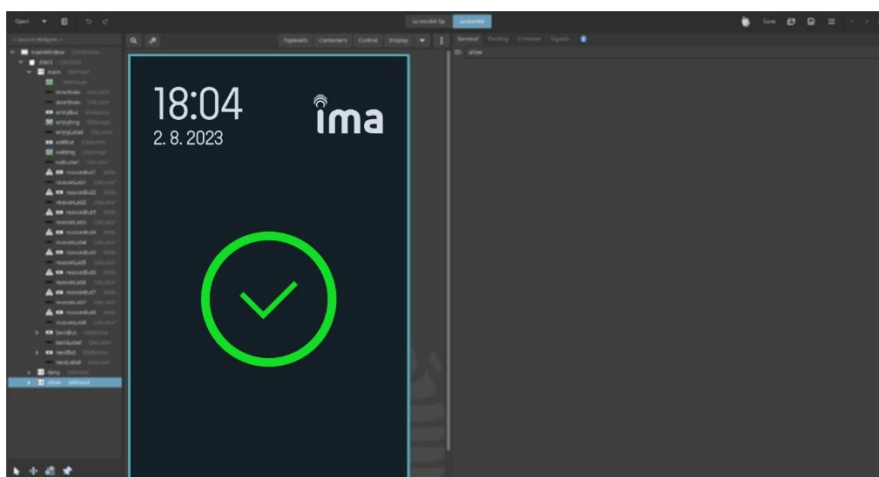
Open

screen64 Bp

screen64

Save

Search Widgets

mainWindow

main

timeMain

dateMain

entryBut

entryImg

entryLabel

exitBut

exitImg

exitLabel

reasonBut1

reasonLabel1

reasonBut2

reasonLabel2

reasonBut3

reasonLabel3

reasonBut4

reasonLabel4

reasonBut5

reasonLabel5

reasonBut6

reasonLabel6

reasonBut7

reasonLabel7

reasonBut8

reasonLabel8

backBut

backLabel

nextBut

nextLabel

deny

allow

Toplevels

Containers

Control

Display

General

Packing

Common

Signals

allow

18:04

2. 8. 2023

ima